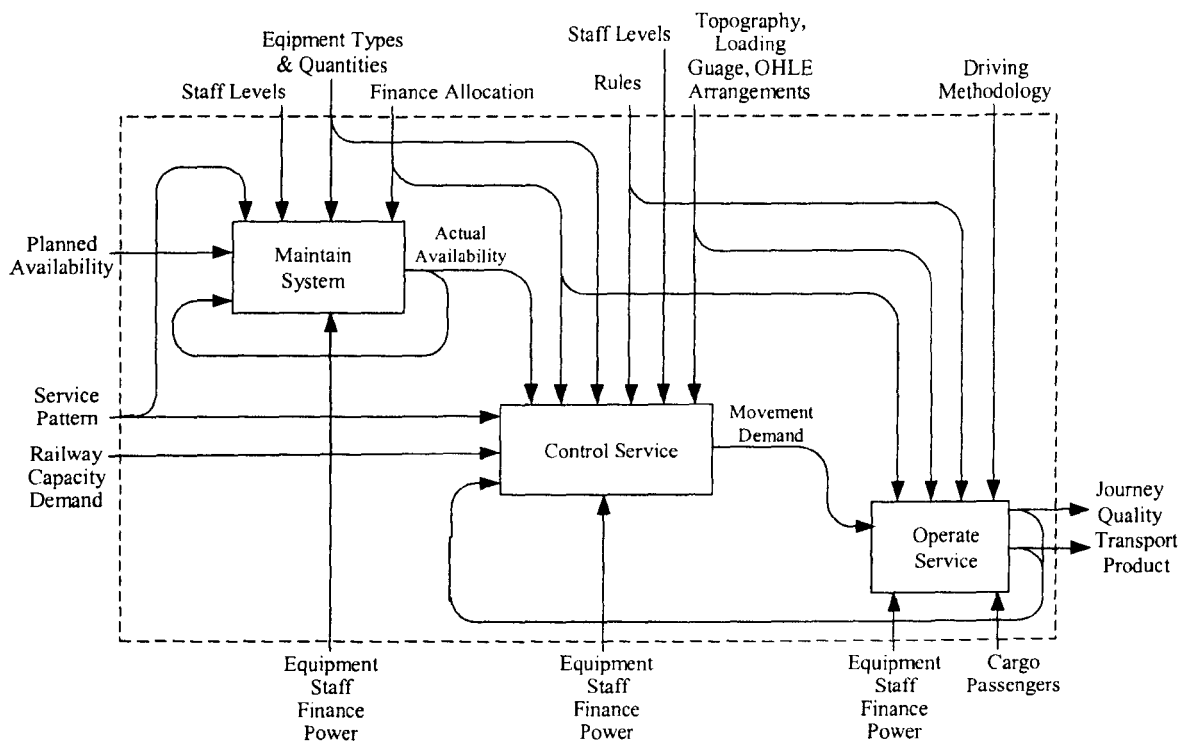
Eqipment Types & Quantities

Staff Levels

Finance Allocation

Staff Levels

Rules

Topography, Loading Guage, OHLE Arrangements

Driving Methodology

Planned Availability

Maintain System

Actual Availability

Service Pattern

Railway Capacity Demand

Control Service

Movement Demand

Operate Service

Journey Quality

Transport Product

Equipment Staff Finance Power

Equipment Staff Finance Power

Equipment Staff Finance Power

Cargo Passengers